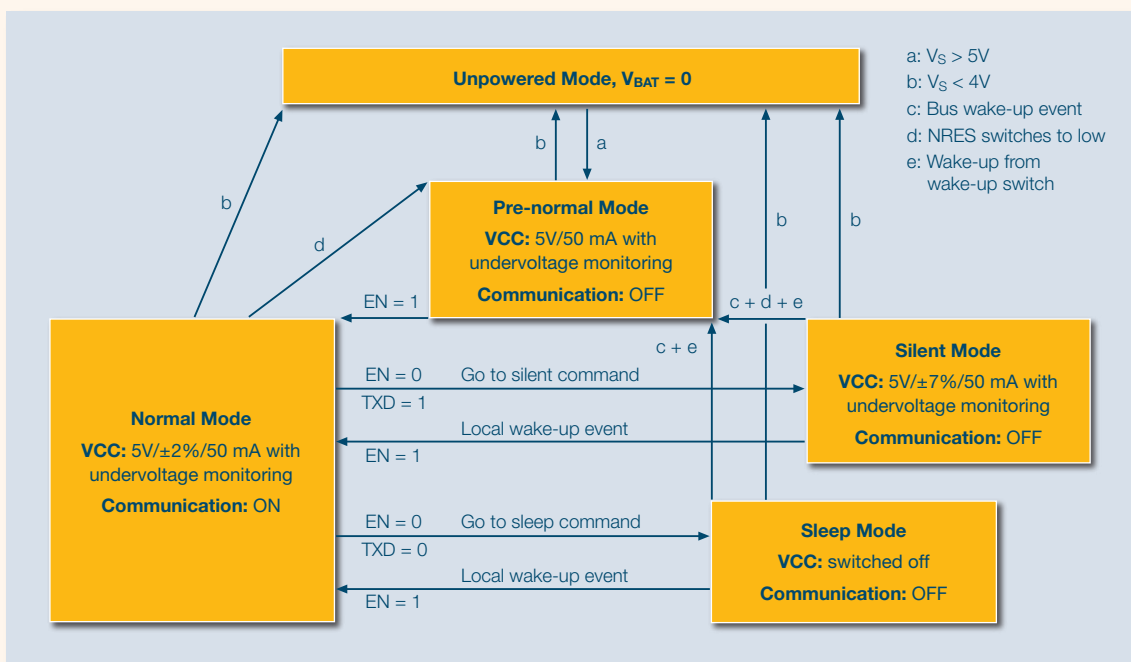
Unpowered Mode, $V_{BAT} = 0$

a: $V_S > 5V$
b: $V_S < 4V$
c: Bus wake-up event
d: NRES switches to low
e: Wake-up from wake-up switch

b

a

b

d

Pre-normal Mode
VCC: 5V/50 mA with undervoltage monitoring
Communication: OFF

b

b

EN = 1

c + d + e

c + e

Silent Mode
VCC: 5V/±7%/50 mA with undervoltage monitoring
Communication: OFF

Normal Mode
VCC: 5V/±2%/50 mA with undervoltage monitoring
Communication: ON

EN = 0
TXD = 1
Go to silent command

Local wake-up event
EN = 1

EN = 0
TXD = 0
Go to sleep command

Local wake-up event
EN = 1

Sleep Mode
VCC: switched off
Communication: OFF